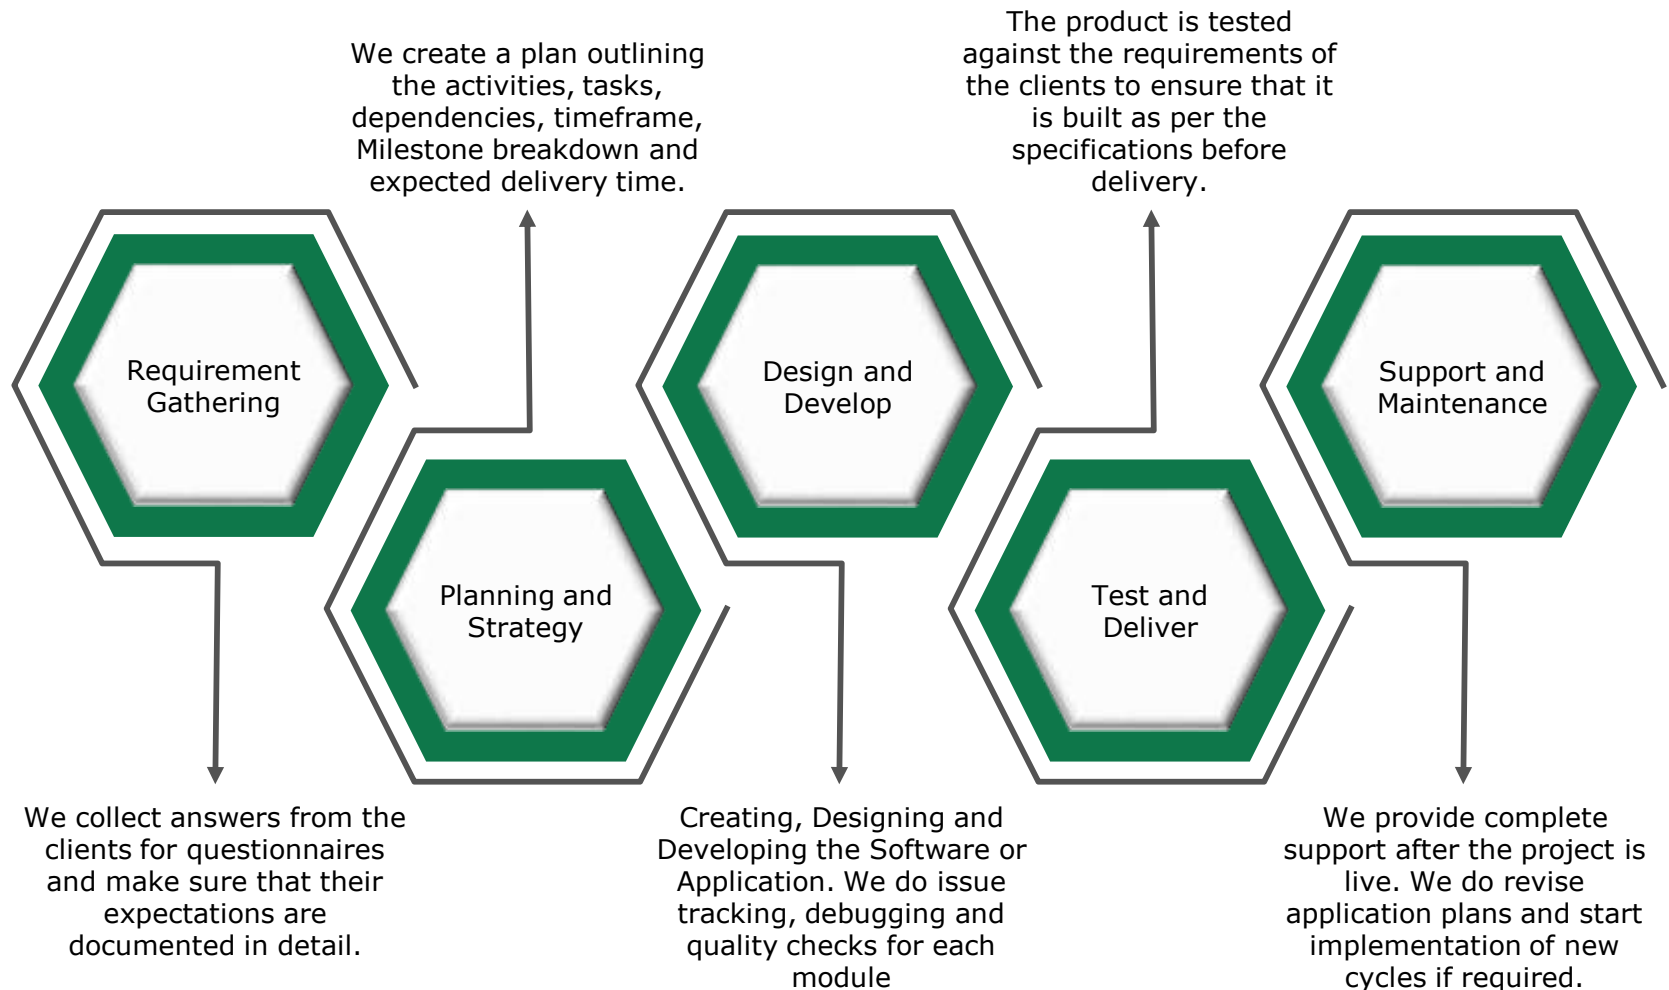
Requirement Gathering

We collect answers from the clients for questionnaires and make sure that their expectations are documented in detail.

Planning and Strategy

We create a plan outlining the activities, tasks, dependencies, timeframe, Milestone breakdown and expected delivery time.

Design and Develop

Creating, Designing and Developing the Software or Application. We do issue tracking, debugging and quality checks for each module

Test and Deliver

The product is tested against the requirements of the clients to ensure that it is built as per the specifications before delivery.

Support and Maintenance

We provide complete support after the project is live. We do revise application plans and start implementation of new cycles if required.